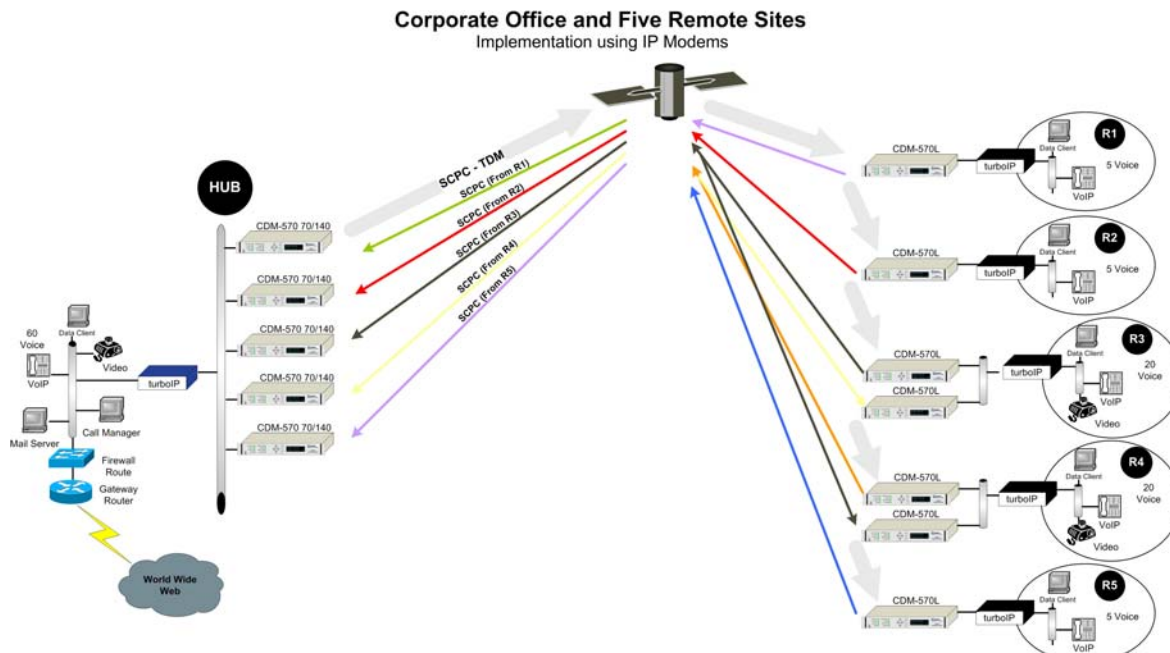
Corporate Office and Five Remote Sites
Implementation using IP Modems

HUB

SCPC - TDM
SCPC (From R1)
SCPC (From R2)
SCPC (From R3)
SCPC (From R4)
SCPC (From R5)

CDM-570 70/140
CDM-570 70/140
CDM-570 70/140
CDM-570 70/140
CDM-570 70/140

60 Voice
Data Client
Video
VoIP
turboIP
Mail Server
Call Manager
Firewall Route
Gateway Router
World Wide Web

CDM-570L
turboIP
R1
Data Client
5 Voice
VoIP

CDM-570L
turboIP
R2
Data Client
5 Voice
VoIP

CDM-570L
CDM-570L
turboIP
R3
Data Client
20 Voice
VoIP
Video

CDM-570L
CDM-570L
turboIP
R4
Data Client
20 Voice
VoIP
Video

CDM-570L
turboIP
R5
Data Client
5 Voice
VoIP